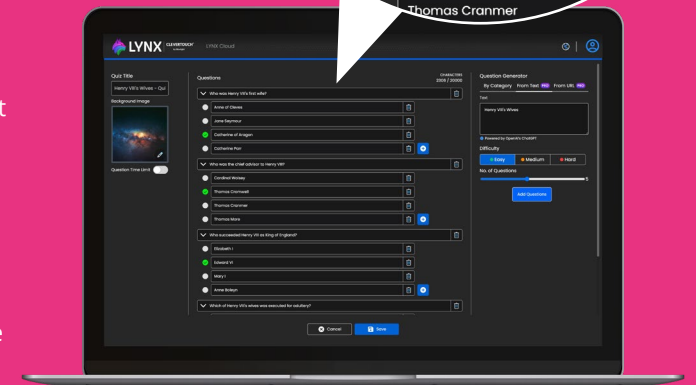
Thomas Cranmer

LYNX CLEVERTOUCH LYNX Cloud

Quiz Title
Henry VIII's Wives - Qui
Background Image
Question Time Limit

Questions
CHARACTERS
2009 / 20000

Who was Henry VIII's first wife?
Anne of Cleves
Jane Seymour
Catherine of Aragon
Catherine Parr

Who was the chief advisor to Henry VIII?
Cardinal Wolsey
Thomas Cromwell
Thomas Cranmer
Thomas More

Who succeeded Henry VIII as King of England?
Elizabeth I
Edward VI
Mary I
Anne Boleyn

Which of Henry VIII's wives was executed for adultery?

Cancel
Save

Question Generator
By Category From Text PRO From URL PRO
Text
Henry VIII's Wives
Powered by OpenAI's ChatGPT
Difficulty
Easy Medium Hard
No. of Questions
5
Add Questions